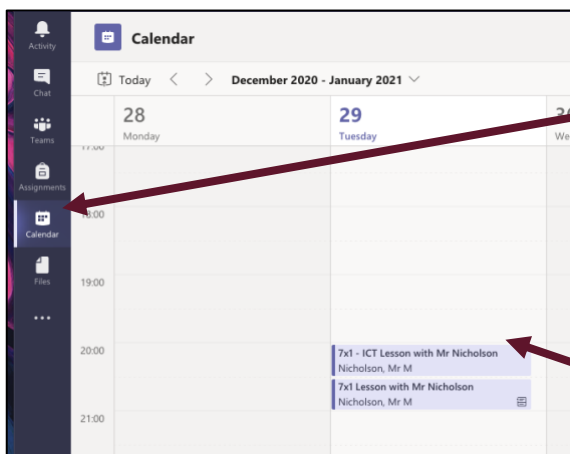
Activity
Chat
Teams
Assignments
Calendar
Files
...

Calendar

Today < > December 2020 - January 2021

28
Monday

29
Tuesday

3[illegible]
We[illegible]

17:00
18:00
19:00
20:00
21:00

7x1 - ICT Lesson with Mr Nicholson
Nicholson, Mr M

7x1 Lesson with Mr Nicholson
Nicholson, Mr M